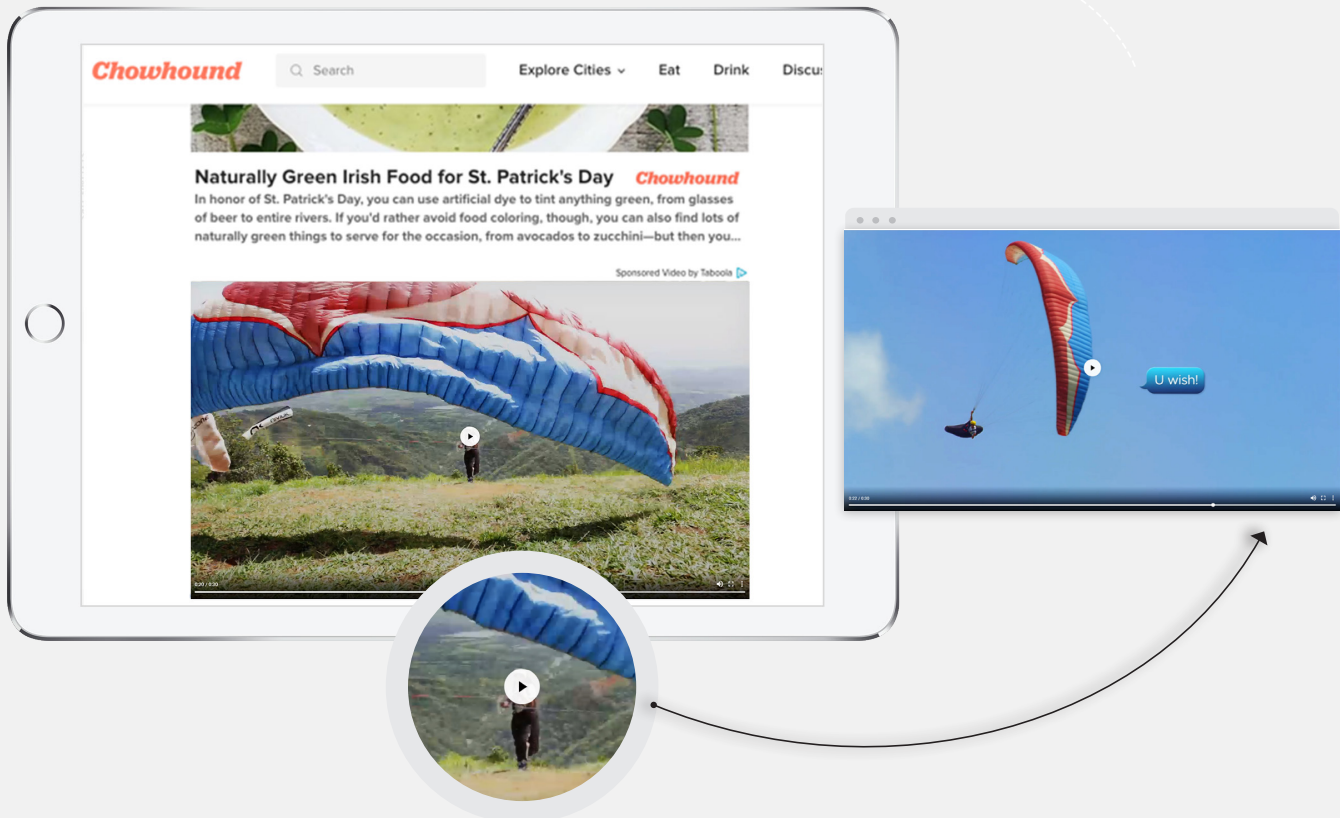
Chowhound

Search

Explore Cities

Eat

Drink

Discu

Naturally Green Irish Food for St. Patrick's Day

Chowhound

In honor of St. Patrick's Day, you can use artificial dye to tint anything green, from glasses of beer to entire rivers. If you'd rather avoid food coloring, though, you can also find lots of naturally green things to serve for the occasion, from avocados to zucchini—but then you...

Sponsored Video by Taboola

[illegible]

U wish!

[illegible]